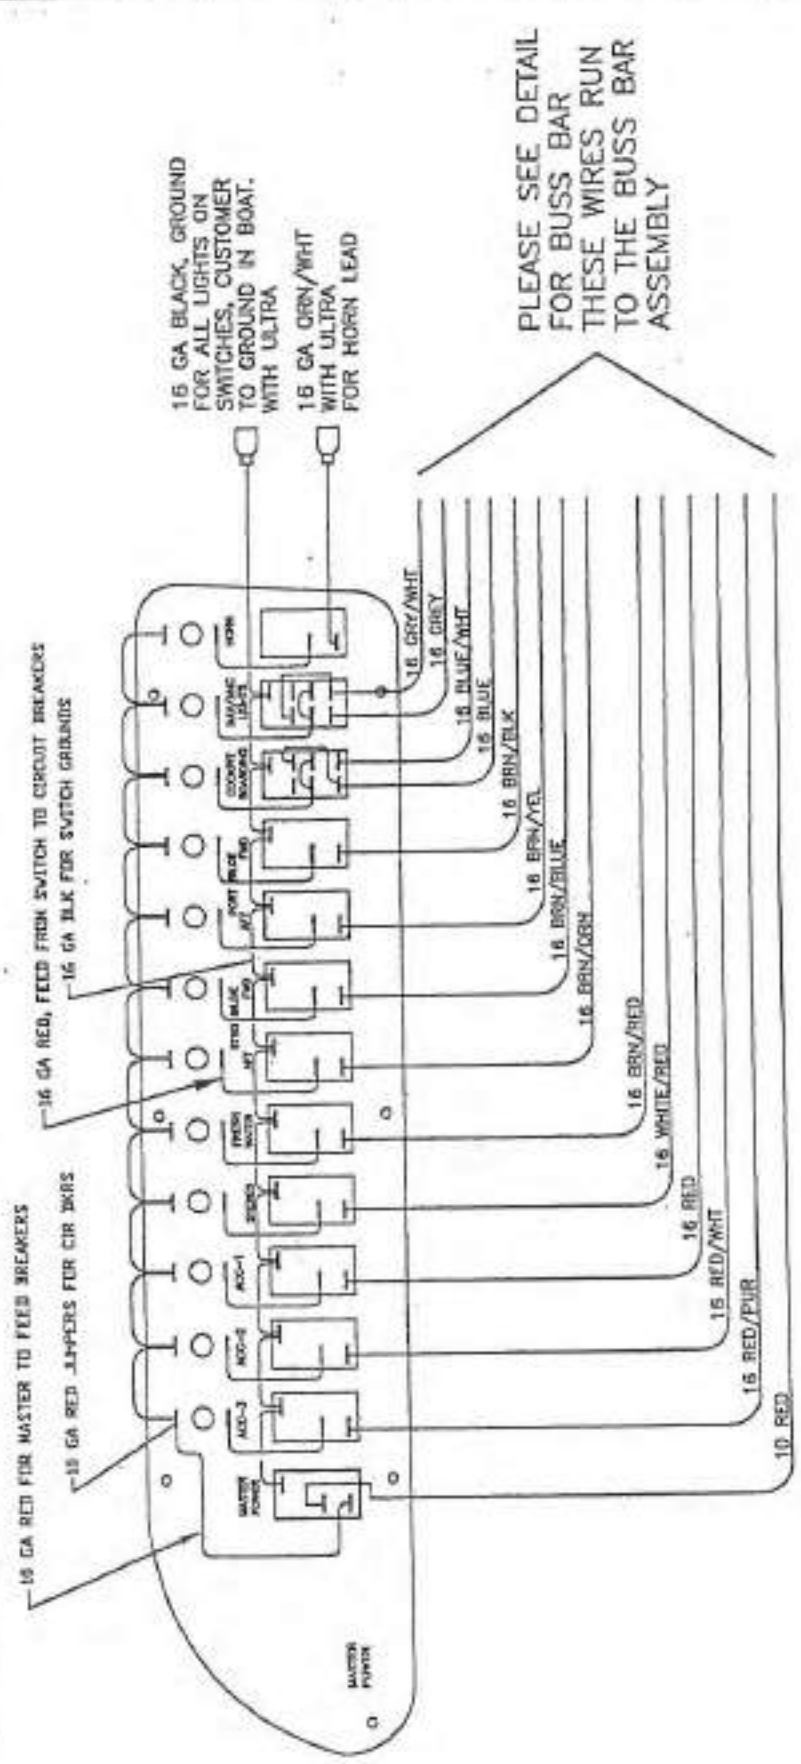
16 GA RED FOR MASTER TO FEED BREAKERS

16 GA RED JUMPERS FOR CIR BKRS

16 GA RED, FEED FROM SWITCH TO CIRCUIT BREAKERS

16 GA BLK FOR SWITCH GROUNDS

16 GA BLACK, GROUND FOR ALL LIGHTS ON SWITCHES, CUSTOMER TO GROUND IN BOAT. WITH ULTRA

16 GA ORN/WHT WITH ULTRA FOR HORN LEAD

PLEASE SEE DETAIL FOR BUSS BAR THESE WIRES RUN TO THE BUSS BAR ASSEMBLY

HORN

NAV/ANC LIGHTS

COURT BOARDING

PORT BLUE FWD

PORT AFT

STBD BLUE FWD

STBD AFT

FRESH WATER

STEREO

ACC-1

ACC-2

ACC-3

MASTER POWER

MASTER POWER

16 GRY/WHT

16 GREY

16 BLUE/WHT

16 BLUE

16 BRN/BLK

16 BRN/YEL

16 BRN/BLUE

16 BRN/ORN

16 BRN/RED

16 WHITE/RED

16 RED

16 RED/WHT

16 RED/PUR

10 RED